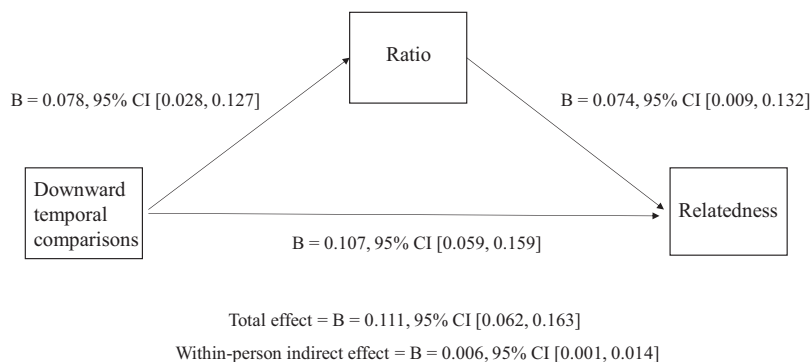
Ratio

B = 0.078, 95% CI [0.028, 0.127]

B = 0.074, 95% CI [0.009, 0.132]

Downward temporal comparisons

Relatedness

B = 0.107, 95% CI [0.059, 0.159]

Total effect = B = 0.111, 95% CI [0.062, 0.163]

Within-person indirect effect = B = 0.006, 95% CI [0.001, 0.014]